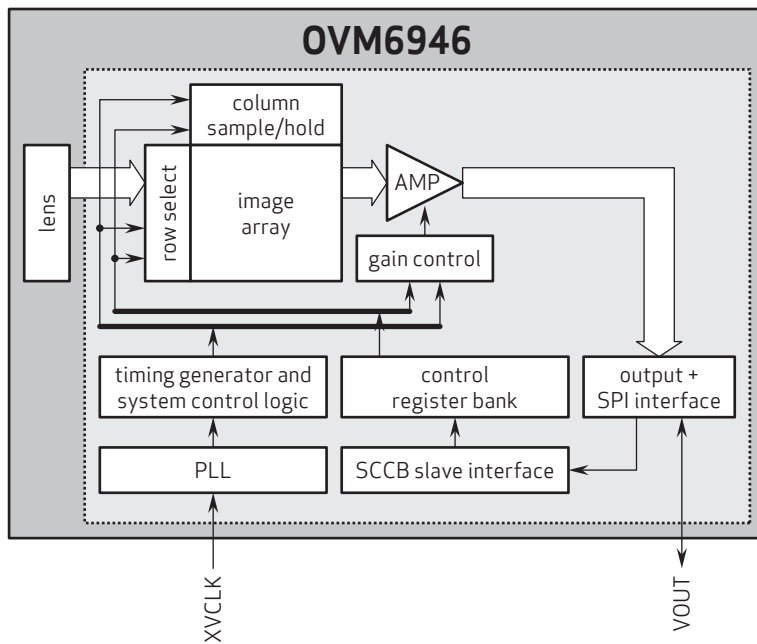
OVM6946

column sample/hold

lens

row select

image array

AMP

gain control

timing generator and system control logic

control register bank

output + SPI interface

PLL

SCCB slave interface

XVCLK

VOUT